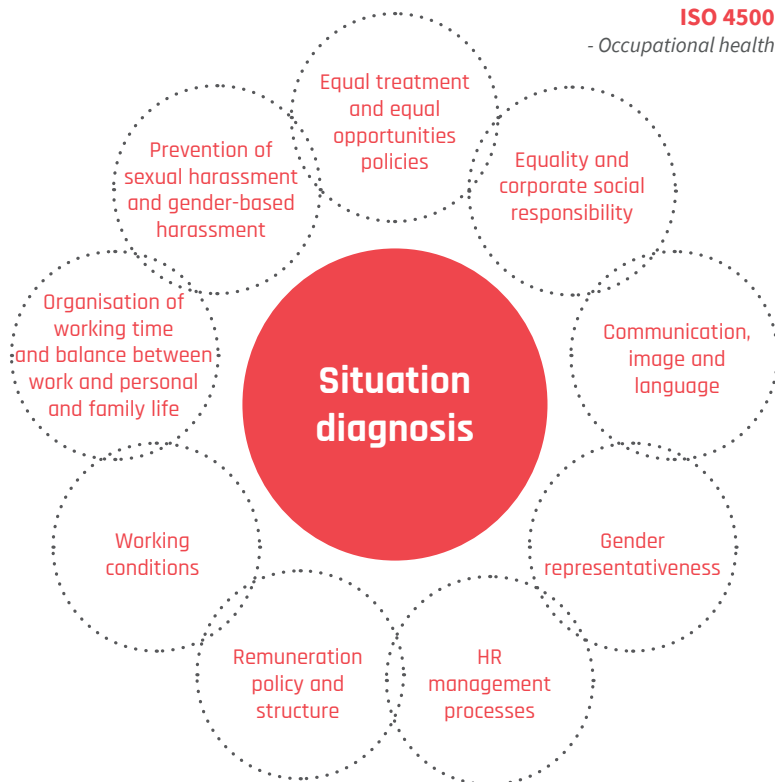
ISO 4500
- Occupational health

Equal treatment and equal opportunities policies

Equality and corporate social responsibility

Communication, image and language

Gender representativeness

HR management processes

Remuneration policy and structure

Working conditions

Organisation of working time and balance between work and personal and family life

Prevention of sexual harassment and gender-based harassment

Situation diagnosis